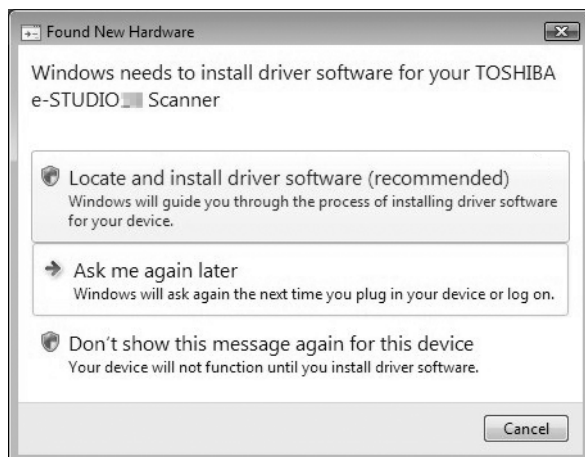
Found New Hardware

Windows needs to install driver software for your TOSHIBA e-STUDIO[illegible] Scanner

Locate and install driver software (recommended)
Windows will guide you through the process of installing driver software for your device.

Ask me again later
Windows will ask again the next time you plug in your device or log on.

Don't show this message again for this device
Your device will not function until you install driver software.

Cancel